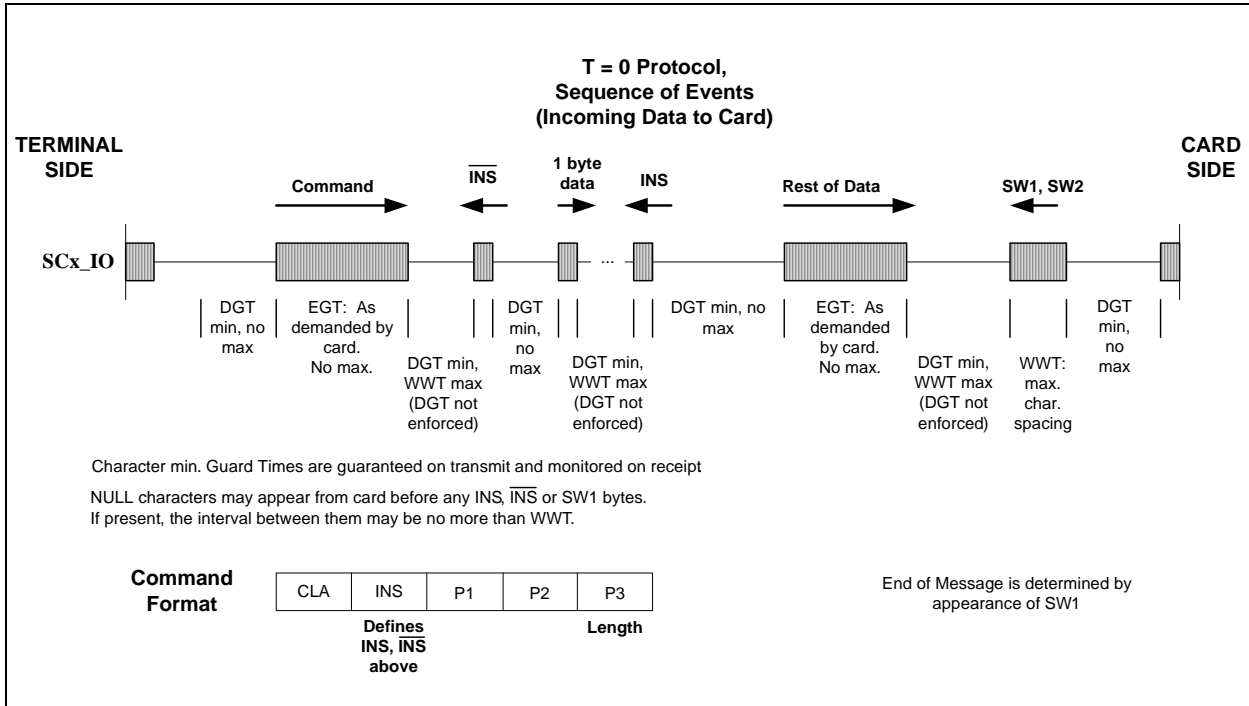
T = 0 Protocol,
Sequence of Events
(Incoming Data to Card)

TERMINAL SIDE

CARD SIDE

Command

$\overline{\text{INS}}$

1 byte data

INS

Rest of Data

SW1, SW2

SCx_IO

...

DGT min, no max

EGT: As demanded by card. No max.

DGT min, WWT max (DGT not enforced)

DGT min, no max

DGT min, WWT max (DGT not enforced)

DGT min, no max

EGT: As demanded by card. No max.

DGT min, WWT max (DGT not enforced)

WWT: max. char. spacing

DGT min, no max

Character min. Guard Times are guaranteed on transmit and monitored on receipt

NULL characters may appear from card before any INS, $\overline{\text{INS}}$ or SW1 bytes.
If present, the interval between them may be no more than WWT.

Command Format

| CLA | INS | P1 | P2 | P3 |
|---|---|---|---|---|

Defines INS, $\overline{\text{INS}}$ above

Length

End of Message is determined by appearance of SW1